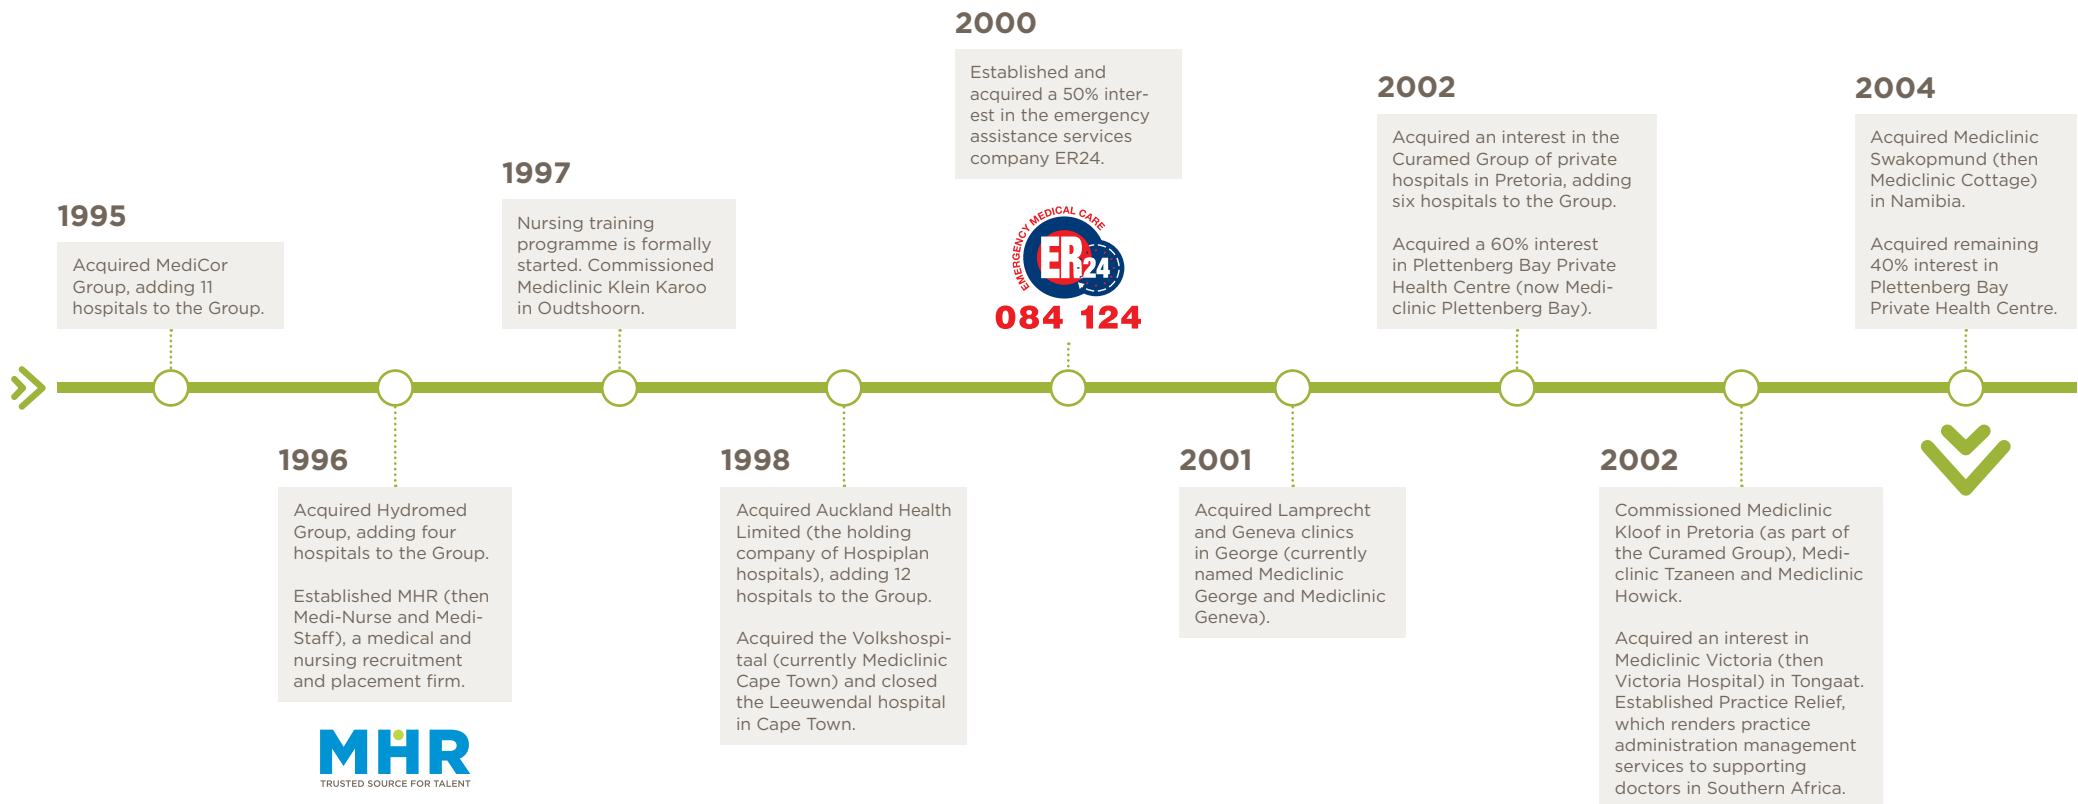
1995

Acquired MediCor Group, adding 11 hospitals to the Group.

1996

Acquired Hydromed Group, adding four hospitals to the Group.

Established MHR (then Medi-Nurse and Medi-Staff), a medical and nursing recruitment and placement firm.

MHR
TRUSTED SOURCE FOR TALENT

1997

Nursing training programme is formally started. Commissioned Mediclinic Klein Karoo in Oudtshoorn.

1998

Acquired Auckland Health Limited (the holding company of Hospiplan hospitals), adding 12 hospitals to the Group.

Acquired the Volkshospitaal (currently Mediclinic Cape Town) and closed the Leeuwendal hospital in Cape Town.

2000

Established and acquired a 50% interest in the emergency assistance services company ER24.

EMERGENCY MEDICAL CARE
ER24
084 124

2001

Acquired Lamprecht and Geneva clinics in George (currently named Mediclinic George and Mediclinic Geneva).

2002

Acquired an interest in the Curamed Group of private hospitals in Pretoria, adding six hospitals to the Group.

Acquired a 60% interest in Plettenberg Bay Private Health Centre (now Mediclinic Plettenberg Bay).

2002

Commissioned Mediclinic Kloof in Pretoria (as part of the Curamed Group), Mediclinic Tzaneen and Mediclinic Howick.

Acquired an interest in Mediclinic Victoria (then Victoria Hospital) in Tongaat. Established Practice Relief, which renders practice administration management services to supporting doctors in Southern Africa.

2004

Acquired Mediclinic Swakopmund (then Mediclinic Cottage) in Namibia.

Acquired remaining 40% interest in Plettenberg Bay Private Health Centre.